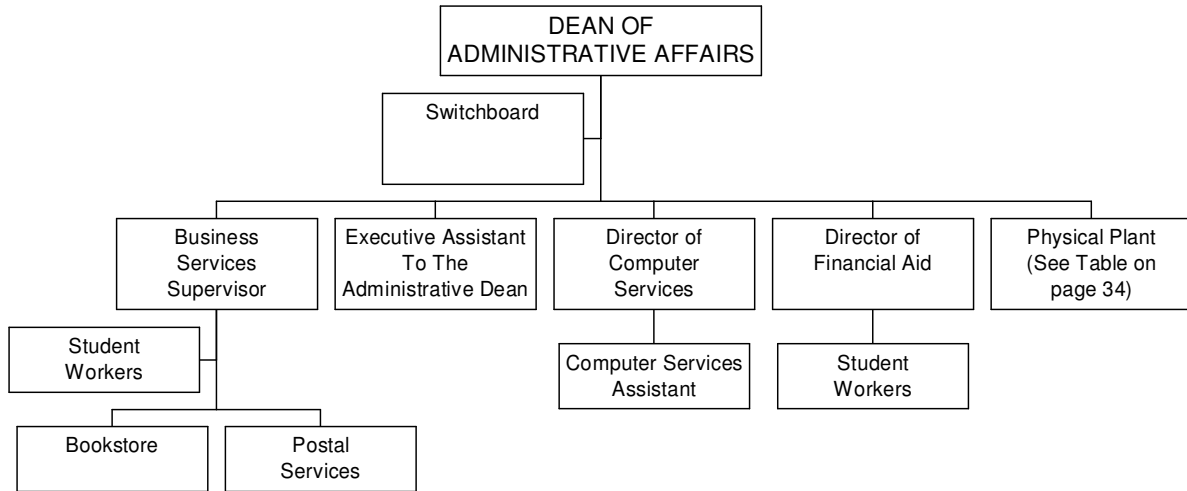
DEAN OF ADMINISTRATIVE AFFAIRS

Switchboard

Business Services Supervisor

Executive Assistant To The Administrative Dean

Director of Computer Services

Director of Financial Aid

Physical Plant (See Table on page 34)

Student Workers

Computer Services Assistant

Student Workers

Bookstore

Postal Services